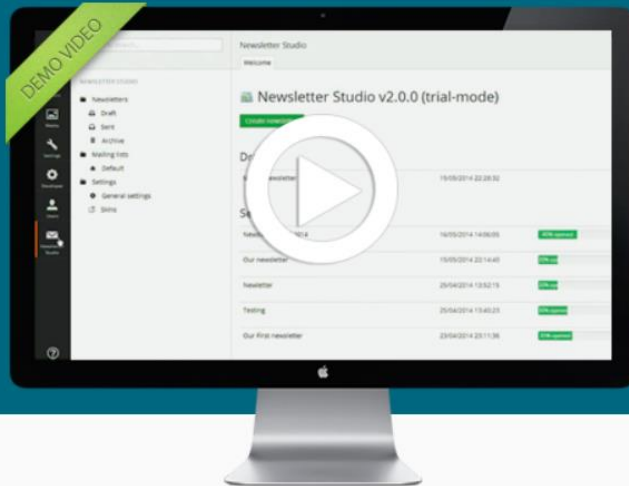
DEMO VIDEO

Newsletter Studio

Welcome

NEWSLETTER STUDIO

Newsletters

Draft

Sent

Archive

Mailing lists

Default

Settings

General settings

Skins

Media

Settings

Developer

Users

Newsletter Studio

Newsletter Studio v2.0.0 (trial-mode)

Create newsletter

Dr

newsletter 19/05/2014 22:28:32

Se

Newsletter 2014 16/05/2014 14:06:09 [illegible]

Our newsletter 15/05/2014 22:14:40 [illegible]

Newsletter 25/04/2014 13:52:15 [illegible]

Testing 25/04/2014 13:40:23 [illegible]

Our first newsletter 23/04/2014 23:11:36 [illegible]